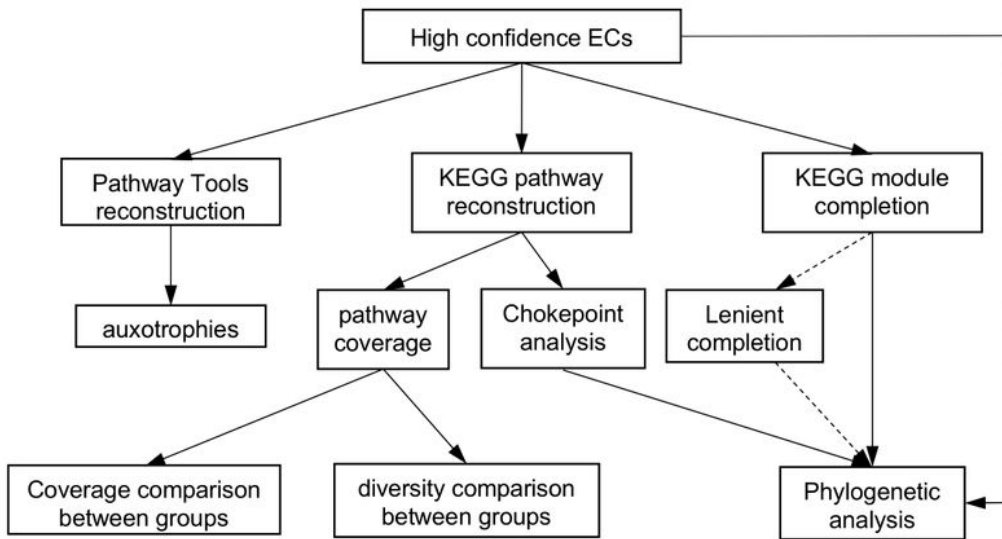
High confidence ECs

Pathway Tools reconstruction

KEGG pathway reconstruction

KEGG module completion

auxotrophies

pathway coverage

Chokepoint analysis

Lenient completion

Coverage comparison between groups

diversity comparison between groups

Phylogenetic analysis